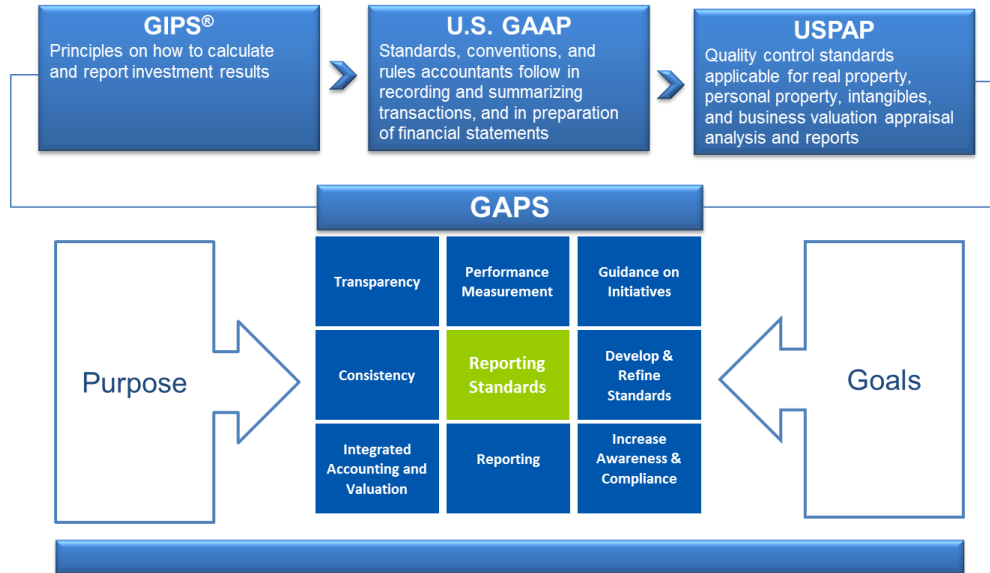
GIPS®
Principles on how to calculate and report investment results

U.S. GAAP
Standards, conventions, and rules accountants follow in recording and summarizing transactions, and in preparation of financial statements

USPAP
Quality control standards applicable for real property, personal property, intangibles, and business valuation appraisal analysis and reports

GAPS

Purpose

| Transparency | Performance Measurement | Guidance on Initiatives |
|---|---|---|
| Consistency | Reporting Standards | Develop & Refine Standards |
| Integrated Accounting and Valuation | Reporting | Increase Awareness & Compliance |

Goals